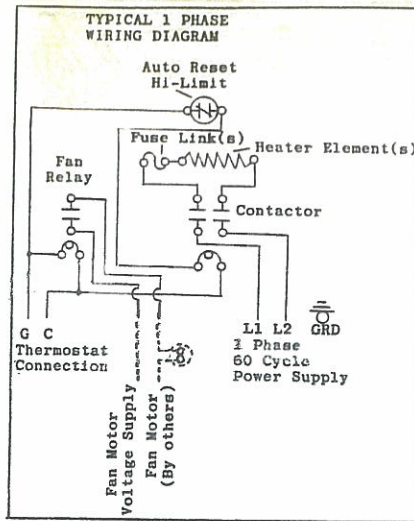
TYPICAL 1 PHASE
WIRING DIAGRAM

Auto Reset
Hi-Limit

Fuse Link(s)

Heater Element(s)

Fan
Relay

Contactor

G C
Thermostat
Connection

L1 L2
1 Phase
60 Cycle
Power Supply

GRD

Fan Motor
Voltage Supply

Fan Motor
(By others)